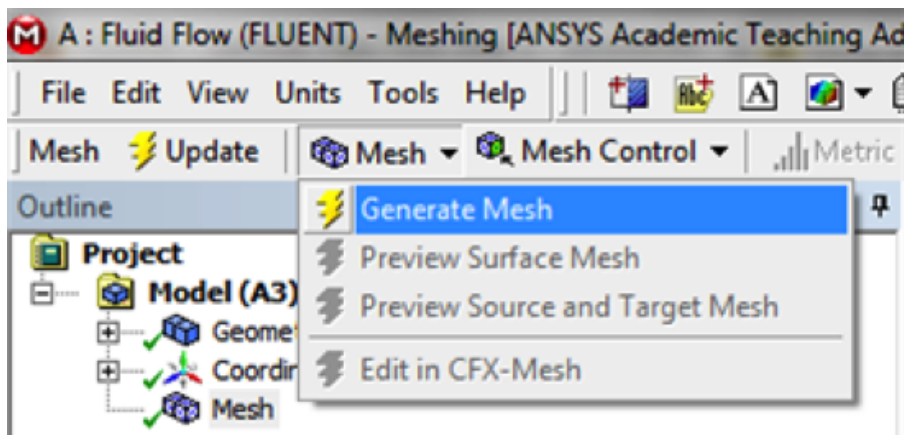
A : Fluid Flow (FLUENT) - Meshing [ANSYS Academic Teaching Ad

File Edit View Units Tools Help

Mesh Update Mesh Mesh Control Metric

Outline

Generate Mesh
Preview Surface Mesh
Preview Source and Target Mesh
Edit in CFX-Mesh

Project
Model (A3)
Geome
Coordir
Mesh